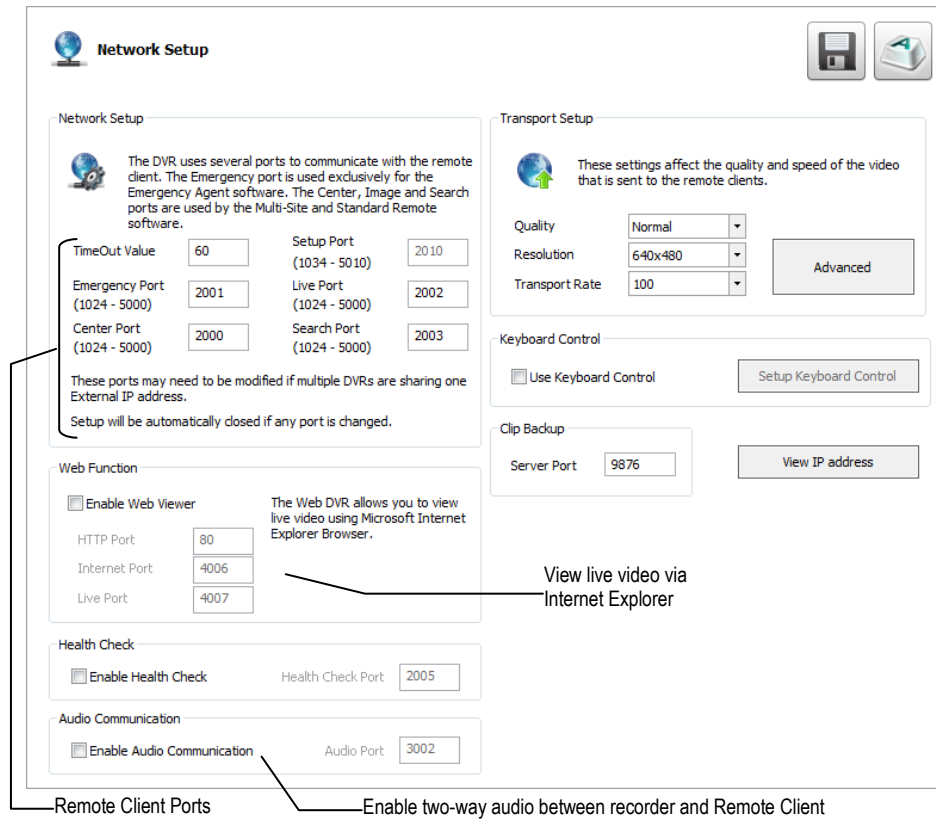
Network Setup

Network Setup

The DVR uses several ports to communicate with the remote client. The Emergency port is used exclusively for the Emergency Agent software. The Center, Image and Search ports are used by the Multi-Site and Standard Remote software.

TimeOut Value 60
Setup Port (1034 - 5010) 2010
Emergency Port (1024 - 5000) 2001
Live Port (1024 - 5000) 2002
Center Port (1024 - 5000) 2000
Search Port (1024 - 5000) 2003

These ports may need to be modified if multiple DVRs are sharing one External IP address.

Setup will be automatically closed if any port is changed.

Web Function

Enable Web Viewer

The Web DVR allows you to view live video using Microsoft Internet Explorer Browser.

HTTP Port 80
Internet Port 4006
Live Port 4007

Health Check

Enable Health Check
Health Check Port 2005

Audio Communication

Enable Audio Communication
Audio Port 3002

Transport Setup

These settings affect the quality and speed of the video that is sent to the remote clients.

Quality Normal
Resolution 640x480
Transport Rate 100
Advanced

Keyboard Control

Use Keyboard Control
Setup Keyboard Control

Clip Backup

Server Port 9876
View IP address

View live video via Internet Explorer

Remote Client Ports

Enable two-way audio between recorder and Remote Client